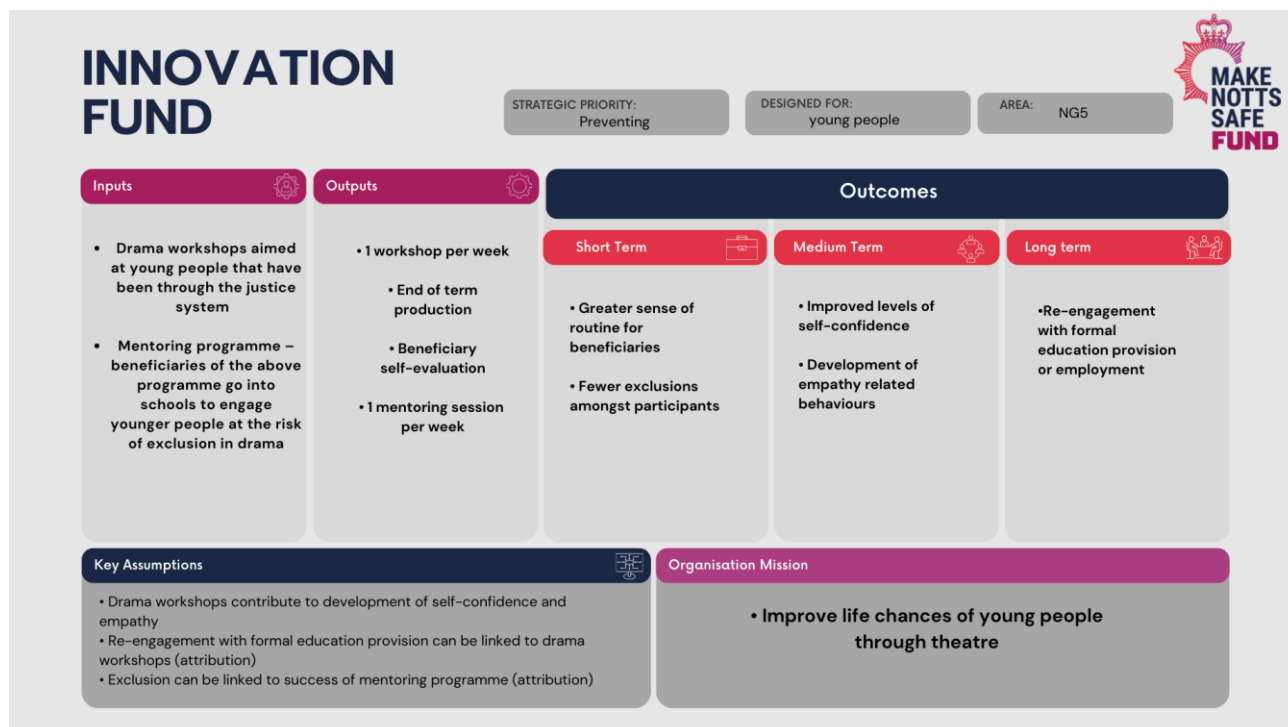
INNOVATION FUND

STRATEGIC PRIORITY: Preventing

DESIGNED FOR: young people

AREA: NG5

MAKE NOTTS SAFE FUND

Inputs

- Drama workshops aimed at young people that have been through the justice system
- Mentoring programme – beneficiaries of the above programme go into schools to engage younger people at the risk of exclusion in drama

Outputs

• 1 workshop per week

• End of term production

• Beneficiary self-evaluation

• 1 mentoring session per week

Outcomes

Short Term

• Greater sense of routine for beneficiaries

• Fewer exclusions amongst participants

Medium Term

• Improved levels of self-confidence

• Development of empathy related behaviours

Long term

•Re-engagement with formal education provision or employment

Key Assumptions

• Drama workshops contribute to development of self-confidence and empathy
• Re-engagement with formal education provision can be linked to drama workshops (attribution)
• Exclusion can be linked to success of mentoring programme (attribution)

Organisation Mission

• Improve life chances of young people through theatre